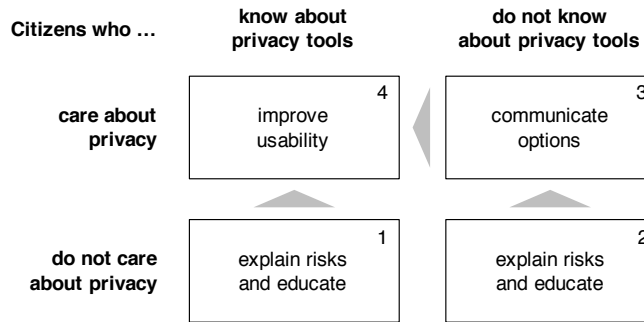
Citizens who ...

know about privacy tools

do not know about privacy tools

care about privacy

| 4 improve usability | 3 communicate options |
|---|---|

do not care about privacy

| 1 explain risks and educate | 2 explain risks and educate |
|---|---|